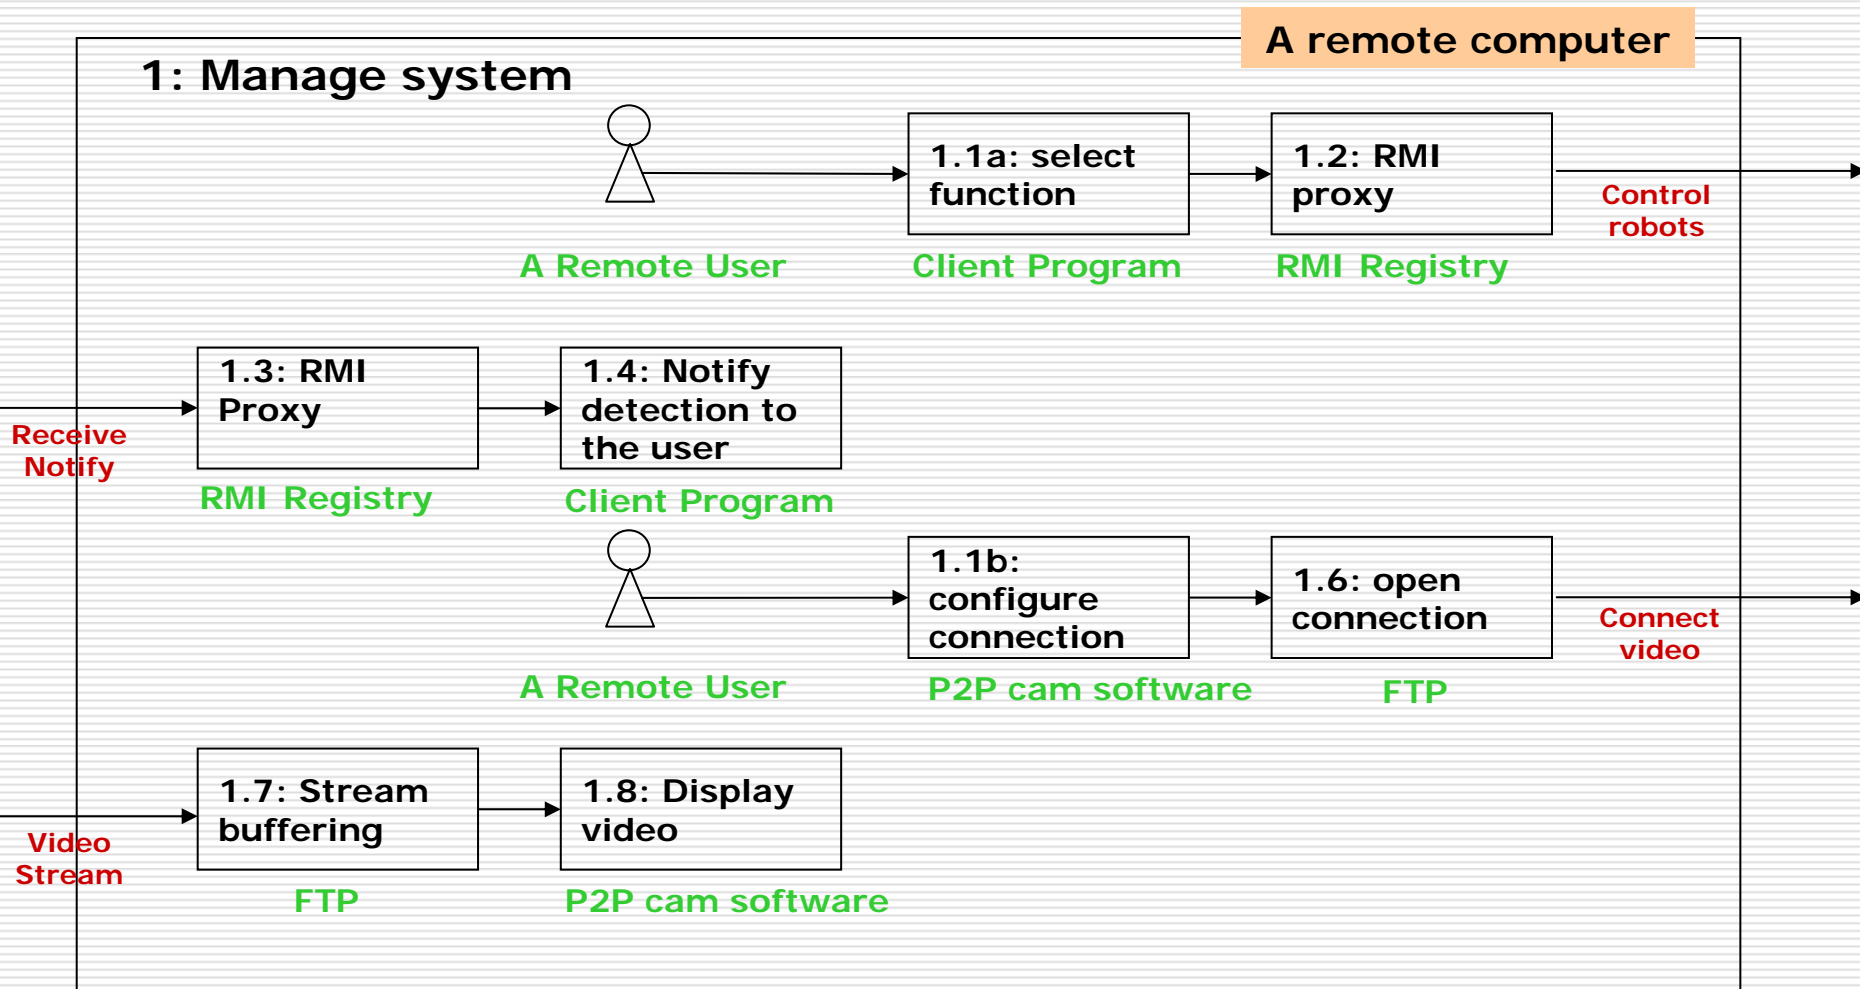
A remote computer

1: Manage system

A Remote User

1.1a: select function

Client Program

1.2: RMI proxy

RMI Registry

Control robots

Receive Notify

1.3: RMI Proxy

RMI Registry

1.4: Notify detection to the user

Client Program

A Remote User

1.1b: configure connection

P2P cam software

1.6: open connection

FTP

Connect video

Video Stream

1.7: Stream buffering

FTP

1.8: Display video

P2P cam software